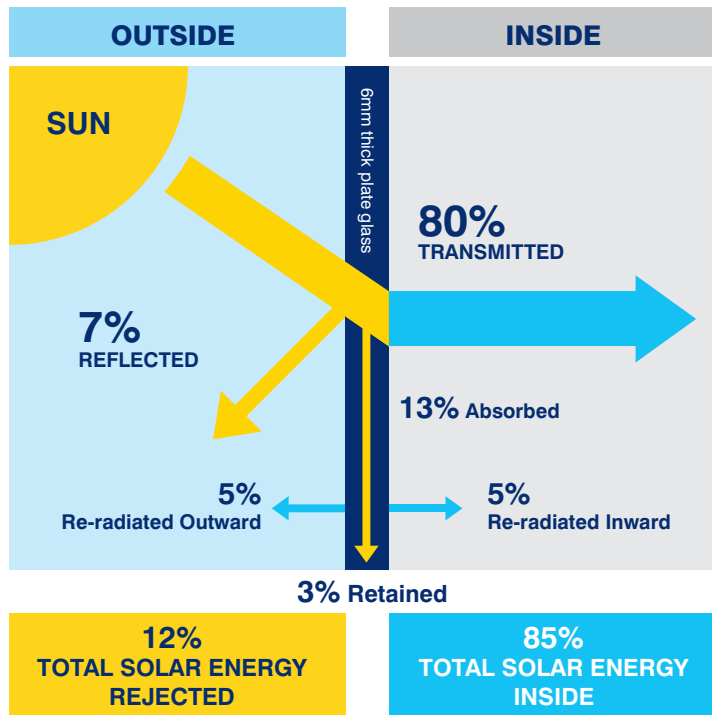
OUTSIDE

INSIDE

SUN

6mm thick plate glass

80%
TRANSMITTED

7%
REFLECTED

13% Absorbed

5%
Re-radiated Outward

5%
Re-radiated Inward

3% Retained

12%
TOTAL SOLAR ENERGY REJECTED

85%
TOTAL SOLAR ENERGY INSIDE